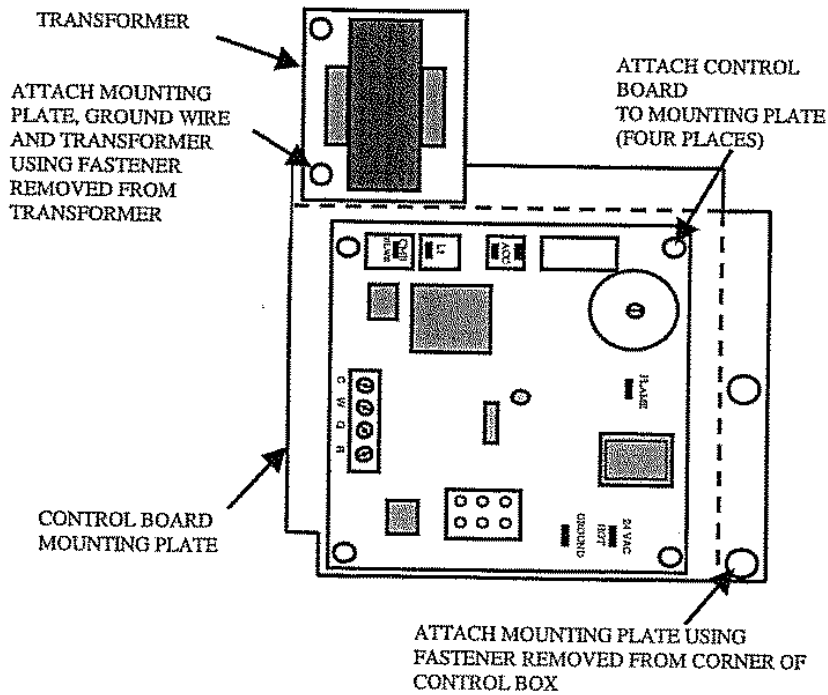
TRANSFORMER

ATTACH MOUNTING PLATE, GROUND WIRE AND TRANSFORMER USING FASTENER REMOVED FROM TRANSFORMER

ATTACH CONTROL BOARD TO MOUNTING PLATE (FOUR PLACES)

C
W
G
R

FLAME

GROUND

24 VAC

CONTROL BOARD MOUNTING PLATE

ATTACH MOUNTING PLATE USING FASTENER REMOVED FROM CORNER OF CONTROL BOX